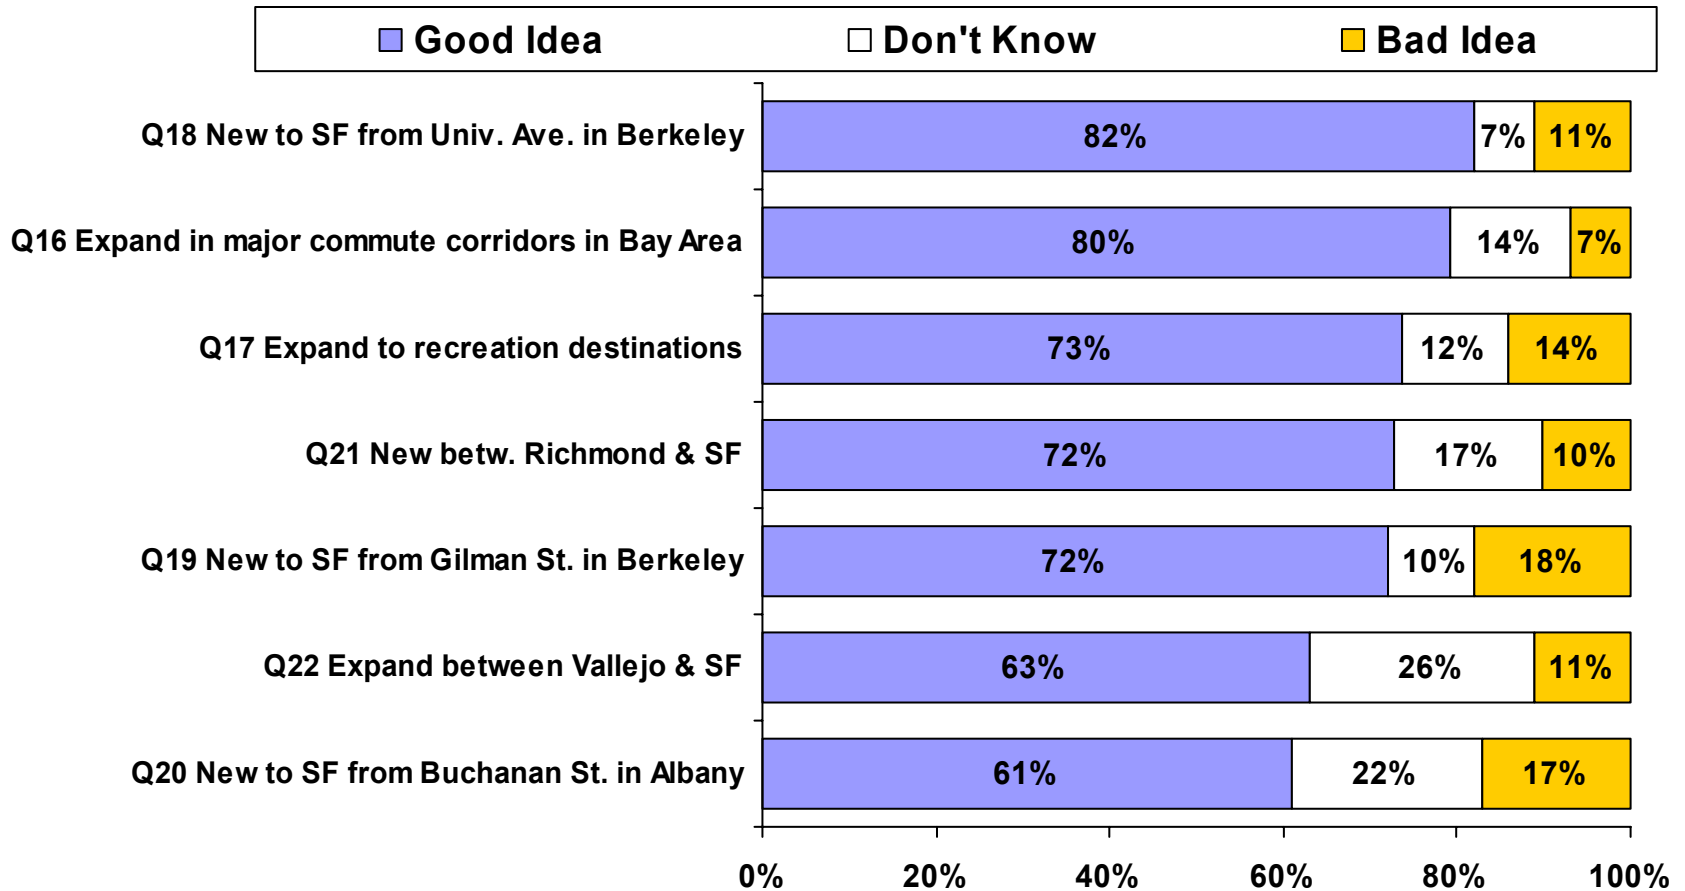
Good Idea  Don't Know  Bad Idea

| | Good Idea | Don't Know | Bad Idea |
|---|---|---|---|
| Q18 New to SF from Univ. Ave. in Berkeley | 82% | 7% | 11% |
| Q16 Expand in major commute corridors in Bay Area | 80% | 14% | 7% |
| Q17 Expand to recreation destinations | 73% | 12% | 14% |
| Q21 New betw. Richmond & SF | 72% | 17% | 10% |
| Q19 New to SF from Gilman St. in Berkeley | 72% | 10% | 18% |
| Q22 Expand between Vallejo & SF | 63% | 26% | 11% |
| Q20 New to SF from Buchanan St. in Albany | 61% | 22% | 17% |

0% 20% 40% 60% 80% 100%